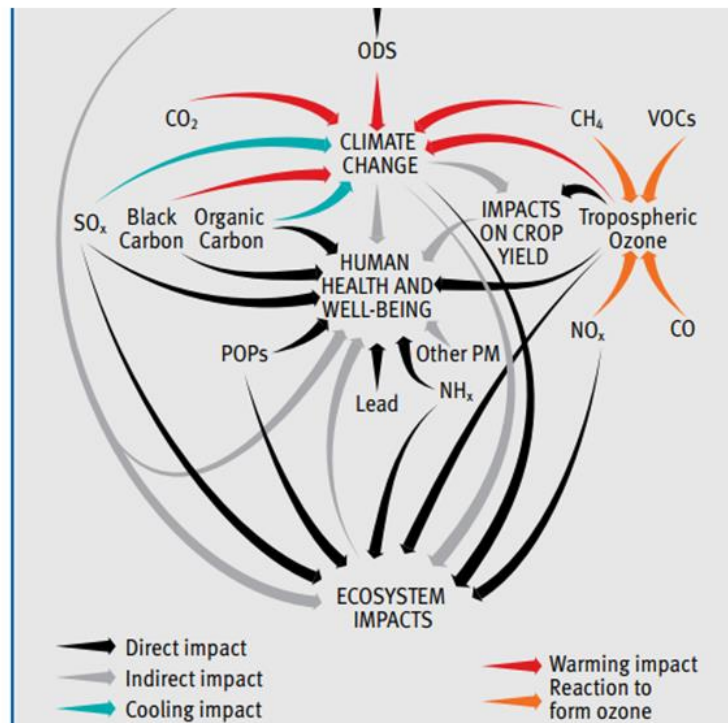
ODS

$CO_2$

CLIMATE CHANGE

$CH_4$

VOCs

$SO_x$

Black Carbon

Organic Carbon

IMPACTS ON CROP YIELD

Tropospheric Ozone

HUMAN HEALTH AND WELL-BEING

POPs

Other PM

$NO_x$

CO

Lead

$NH_x$

ECOSYSTEM IMPACTS

Direct impact
Indirect impact
Cooling impact

Warming impact
Reaction to form ozone